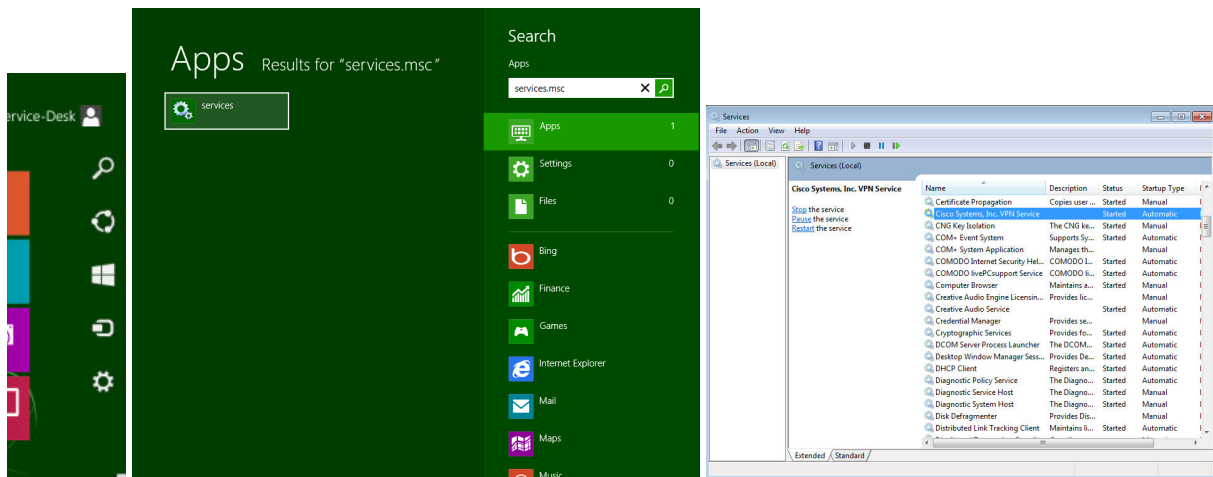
ervice-Desk

Apps Results for "services.msc"

services

Search
Apps
services.msc

Apps 1
Settings 0
Files 0
Bing
Finance
Games
Internet Explorer
Mail
Maps
Music

Services
File Action View Help

Services (Local)
Services (Local)

Cisco Systems, Inc. VPN Service

Stop the service
Pause the service
Restart the service

| Name | Description | Status | Startup Type |
|---|---|---|---|
| Certificate Propagation | Copies user ... | Started | Manual |
| Cisco Systems, Inc. VPN Service | | Started | Automatic |
| CNG Key Isolation | The CNG ke... | Started | Manual |
| COM+ Event System | Supports Sy... | Started | Automatic |
| COM+ System Application | Manages th... | | Manual |
| COMODO Internet Security Hel... | COMODO I... | Started | Automatic |
| COMODO livePCsupport Service | COMODO li... | Started | Automatic |
| Computer Browser | Maintains a... | Started | Manual |
| Creative Audio Engine Licensin... | Provides lic... | | Manual |
| Creative Audio Service | | Started | Automatic |
| Credential Manager | Provides se... | | Manual |
| Cryptographic Services | Provides fo... | Started | Automatic |
| DCOM Server Process Launcher | The DCOM... | Started | Automatic |
| Desktop Window Manager Sess... | Provides De... | Started | Automatic |
| DHCP Client | Registers an... | Started | Automatic |
| Diagnostic Policy Service | The Diagno... | Started | Automatic |
| Diagnostic Service Host | The Diagno... | Started | Manual |
| Diagnostic System Host | The Diagno... | Started | Manual |
| Disk Defragmenter | Provides Dis... | | Manual |
| Distributed Link Tracking Client | Maintains li... | Started | Automatic |

Extended Standard